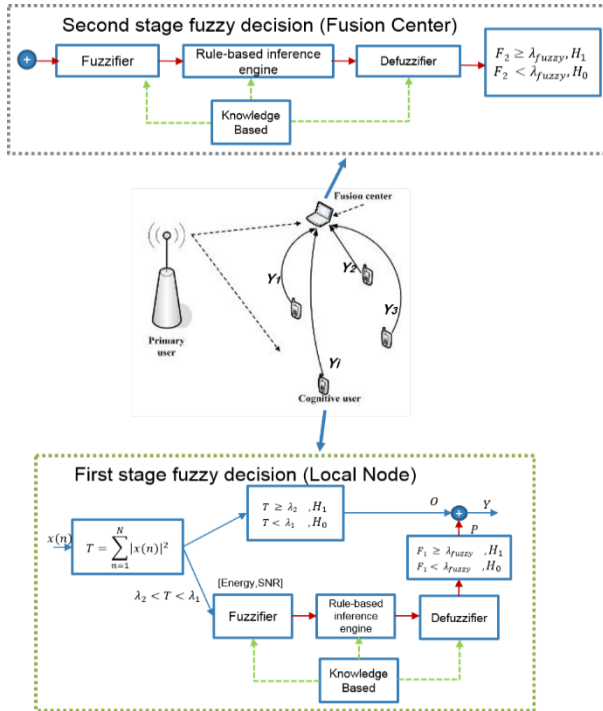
Second stage fuzzy decision (Fusion Center)

+

Fuzzifier

Rule-based inference engine

Defuzzifier

$F_2 \geq \lambda_{fuzzy}, H_1$
$F_2 < \lambda_{fuzzy}, H_0$

Knowledge Based

Fusion center

Primary user

$Y_1$

$Y_2$

$Y_3$

$Y_i$

Cognitive user

First stage fuzzy decision (Local Node)

$x(n)$

$T = \sum_{n=1}^{N} |x(n)|^2$

$T \geq \lambda_2 \quad ,H_1$
$T < \lambda_1 \quad ,H_0$

$O$

+

$Y$

$P$

$F_1 \geq \lambda_{fuzzy} \quad ,H_1$
$F_1 < \lambda_{fuzzy} \quad ,H_0$

[Energy,SNR]

$\lambda_2 < T < \lambda_1$

Fuzzifier

Rule-based inference engine

Defuzzifier

Knowledge Based